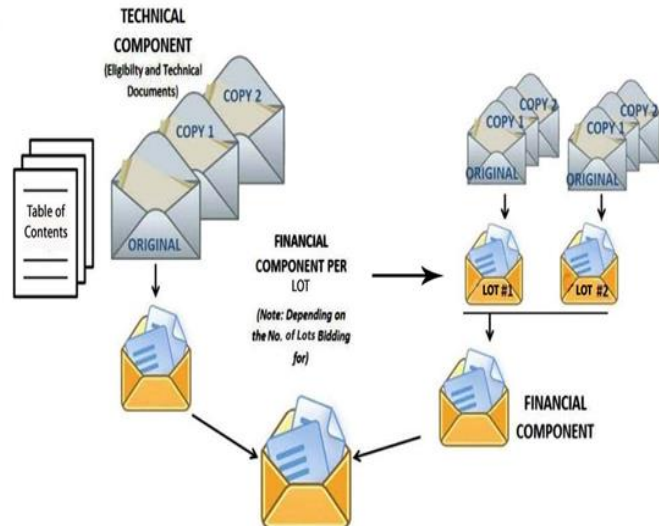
TECHNICAL COMPONENT
(Eligibilty and Technical Documents)

COPY 2
COPY 1
ORIGINAL

Table of Contents

FINANCIAL COMPONENT PER LOT
(Note: Depending on the No. of Lots Bidding for)

COPY 2
COPY 1
ORIGINAL

COPY 2
COPY 1
ORIGINAL

LOT #1
LOT #2

FINANCIAL COMPONENT